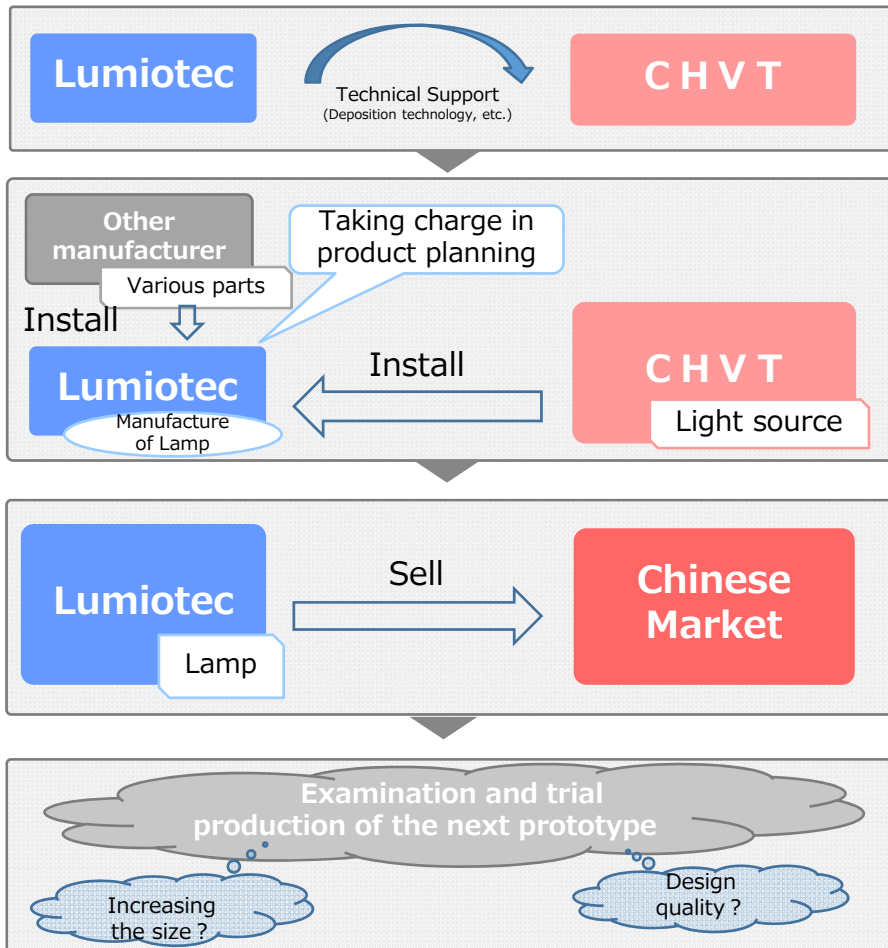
Lumiotec

Technical Support
(Deposition technology, etc.)

C H V T

Other manufacturer

Taking charge in product planning

Various parts

Install

Lumiotec

Manufacture of Lamp

Install

C H V T

Light source

Lumiotec

Lamp

Sell

Chinese Market

Examination and trial production of the next prototype

Increasing the size ?

Design quality ?